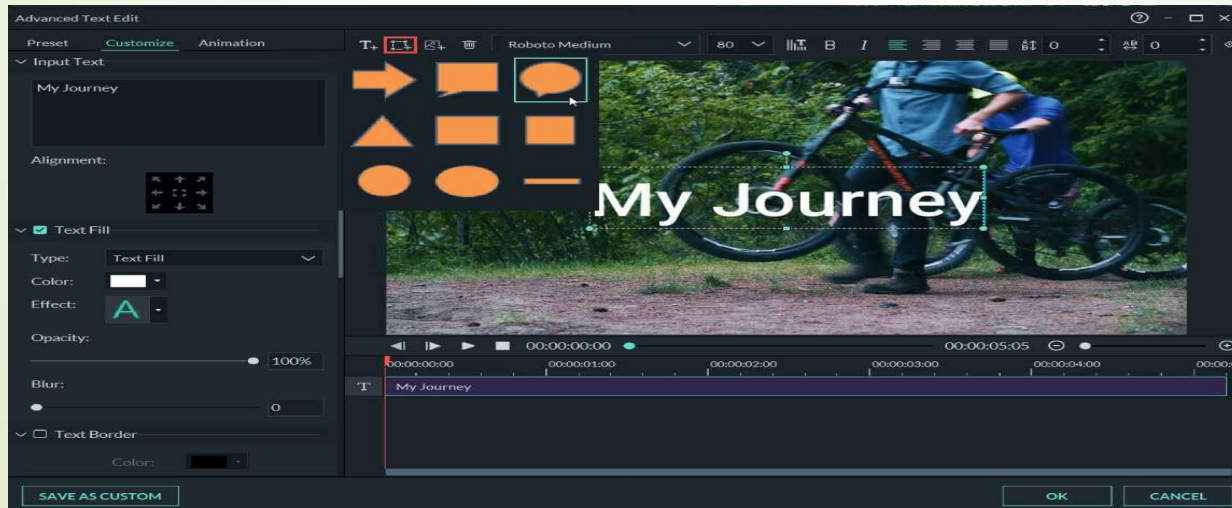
Advanced Text Edit

Preset Customize Animation

Input Text

My Journey

Alignment:

Text Fill

Type: Text Fill

Color:

Effect: A

Opacity:

100%

Blur:

0

Text Border

Color:

Roboto Medium 80 B I 0 0

My Journey

00:00:00:00 00:00:05:05

00:00:00:00 00:00:01:00 00:00:02:00 00:00:03:00 00:00:04:00 00:00:

T My Journey

SAVE AS CUSTOM

OK CANCEL